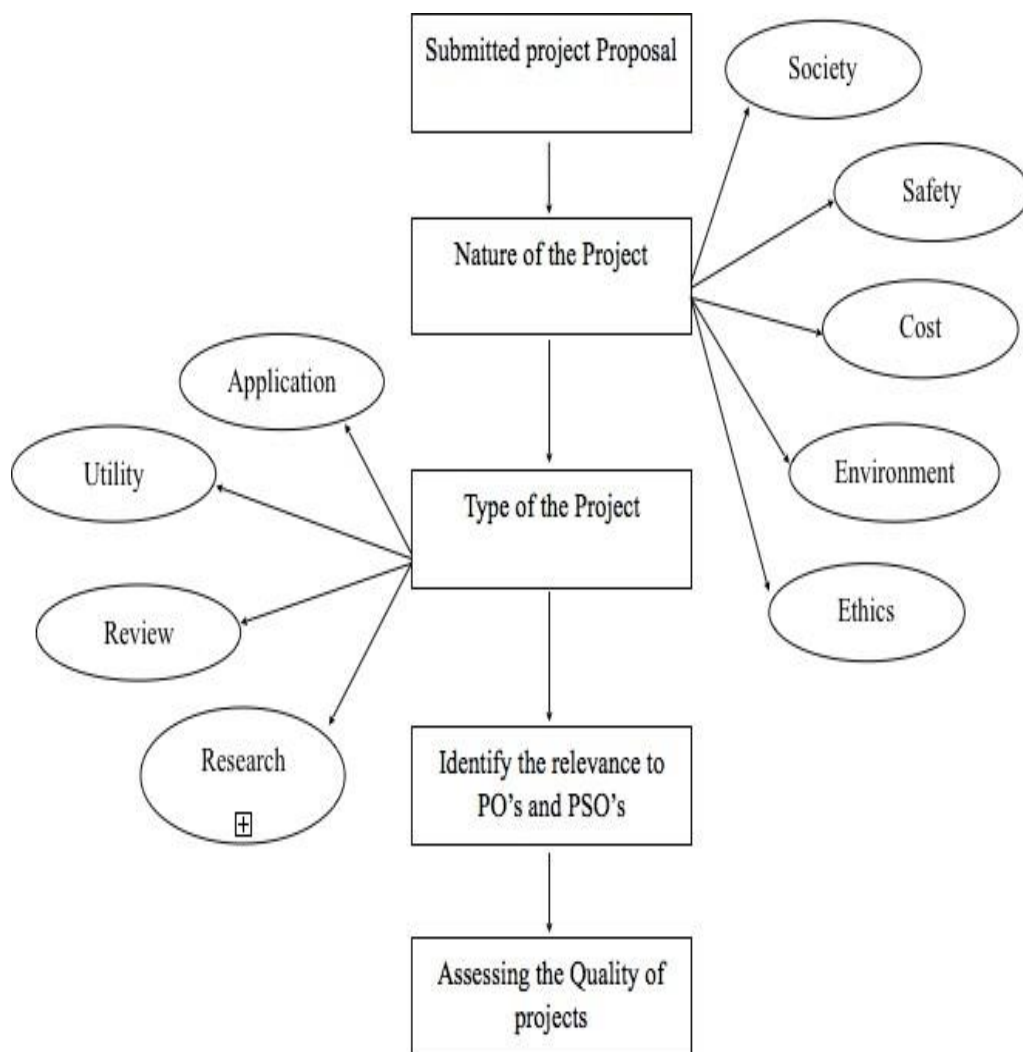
Submitted project Proposal

Society

Safety

Nature of the Project

Cost

Application

Utility

Environment

Type of the Project

Ethics

Review

Research

Identify the relevance to PO's and PSO's

Assessing the Quality of projects